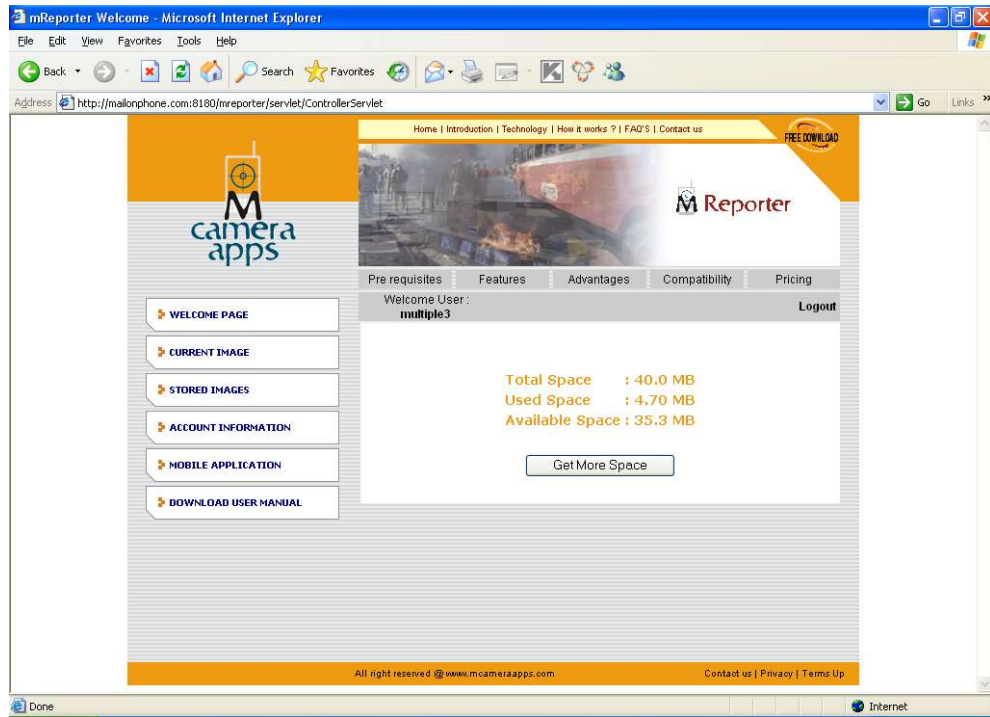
mReporter Welcome - Microsoft Internet Explorer

File Edit View Favorites Tools Help

Back Search Favorites

Address http://mailonphone.com:8180/mreporter/servlet/ControllerServlet Go Links

Home | Introduction | Technology | How it works ? | FAQ'S | Contact us

FREE DOWNLOAD

M camera apps

M Reporter

Pre requisites Features Advantages Compatibility Pricing

Welcome User : multiple3

Logout

WELCOME PAGE

CURRENT IMAGE

STORED IMAGES

ACCOUNT INFORMATION

MOBILE APPLICATION

DOWNLOAD USER MANUAL

Total Space : 40.0 MB
Used Space : 4.70 MB
Available Space : 35.3 MB

Get More Space

All right reserved @ www.mcameraapps.com

Contact us | Privacy | Terms Up

Done

Internet